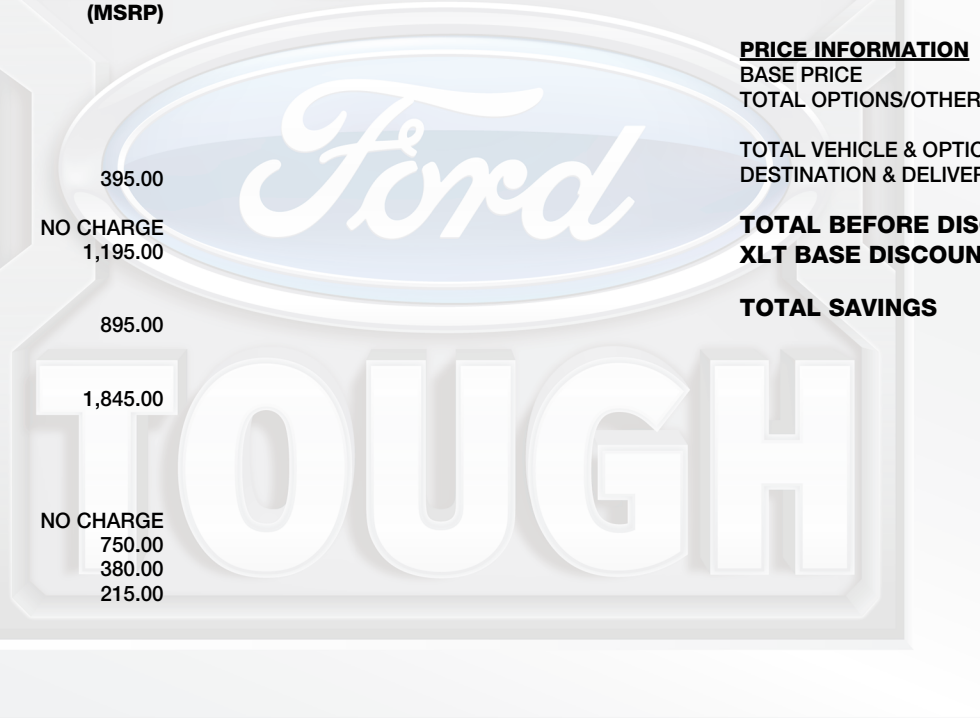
(MSRP)

395.00

NO CHARGE
1,195.00

895.00

1,845.00

NO CHARGE
750.00
380.00
215.00

Ford

TOUGH

PRICE INFORMATION
BASE PRICE
TOTAL OPTIONS/OTHER

TOTAL VEHICLE & OPTIO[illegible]
DESTINATION & DELIVER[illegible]

TOTAL BEFORE DIS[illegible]
XLT BASE DISCOUN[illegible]

TOTAL SAVINGS